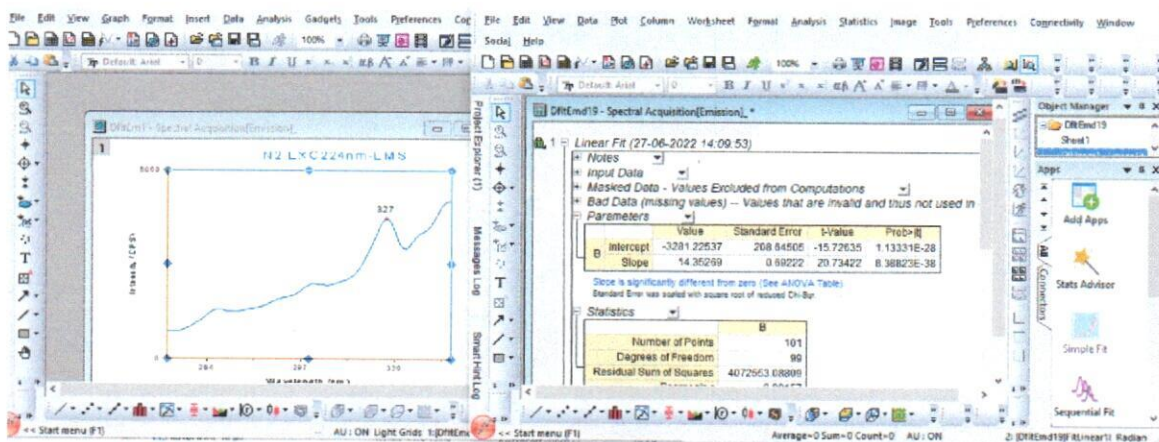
File Edit View Graph Format Insert Data Analysis Gadgets Tools Preferences Co

File Edit View Data Plot Column Worksheet Format Analysis Statistics Image Tools Preferences Connectivity Window Social Help

Default: Arial 0 B I U

100%

DfltEmd1 - Spectral Acquisition[Emission]

1

N2 LXC224nm-LMS

5000

327

0

284

307

330

Wavelength (nm)

Project Explorer (1)

Messages Log

Smart Hint Log

DfltEmd19 - Spectral Acquisition[Emission] *

1

Linear Fit (27-06-2022 14:09:53)

Notes

Input Data

Masked Data - Values Excluded from Computations

Bad Data (missing values) -- Values that are invalid and thus not used in

Parameters

| | | Value | Standard Error | t-Value | Prob>|t| |
|---|---|---|---|---|---|
| B | Intercept | -3281.22537 | 208.64505 | -15.72635 | 1.13331E-28 |
| | Slope | 14.35269 | 0.69222 | 20.73422 | 8.38823E-38 |

Slope is significantly different from zero (See ANOVA Table)

Standard Error was scaled with square root of reduced Chi-Sqr.

Statistics

| | B |
|---|---|
| Number of Points | 101 |
| Degrees of Freedom | 99 |
| Residual Sum of Squares | 4072553.08809 |

Object Manager

DfltEmd19

Sheet1

Apps

Add Apps

Stats Advisor

Simple Fit

Sequential Fit

Connectivity

<< Start menu (F1)

AU : ON Light Grids 1:[DfltEm

<< Start menu (F1)

Average=0 Sum=0 Count=0 AU : ON

2:[DfltEmd19]FitLinear1! Radian